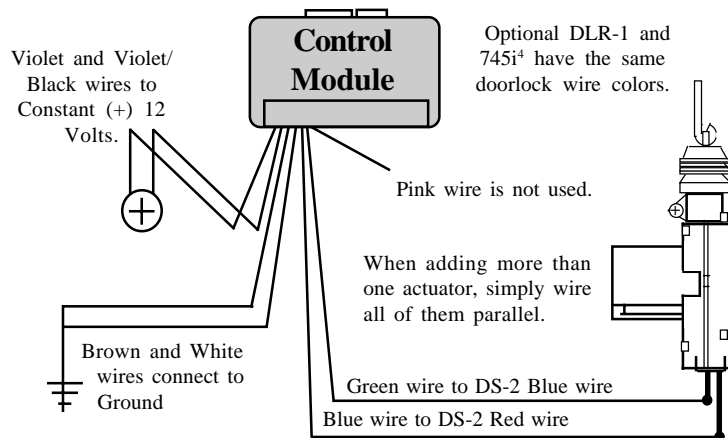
Control Module

Violet and Violet/ Black wires to Constant (+) 12 Volts.

Optional DLR-1 and 745i$^4$ have the same doorlock wire colors.

Pink wire is not used.

When adding more than one actuator, simply wire all of them parallel.

Brown and White wires connect to Ground

Green wire to DS-2 Blue wire

Blue wire to DS-2 Red wire